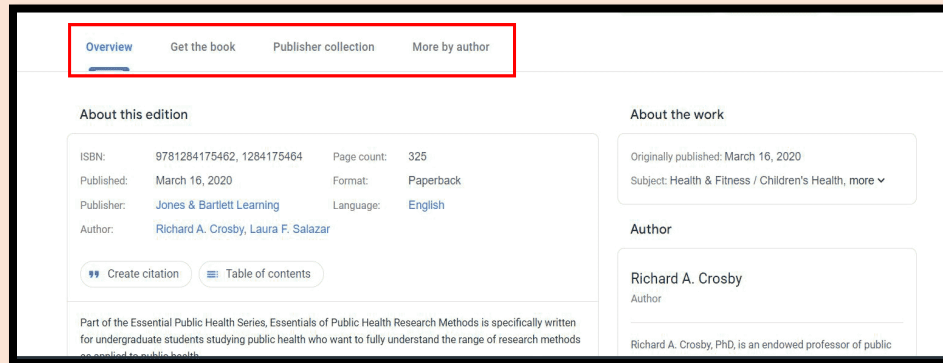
Overview Get the book Publisher collection More by author

About this edition

| ISBN: | 9781284175462, 1284175464 | Page count: | 325 |
|---|---|---|---|
| Published: | March 16, 2020 | Format: | Paperback |
| Publisher: | Jones & Bartlett Learning | Language: | English |
| Author: | Richard A. Crosby, Laura F. Salazar | | |

Create citation Table of contents

Part of the Essential Public Health Series, Essentials of Public Health Research Methods is specifically written for undergraduate students studying public health who want to fully understand the range of research methods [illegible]

About the work

Originally published: March 16, 2020

Subject: Health & Fitness / Children's Health, more

Author

Richard A. Crosby

Author

Richard A. Crosby, PhD, is an endowed professor of public